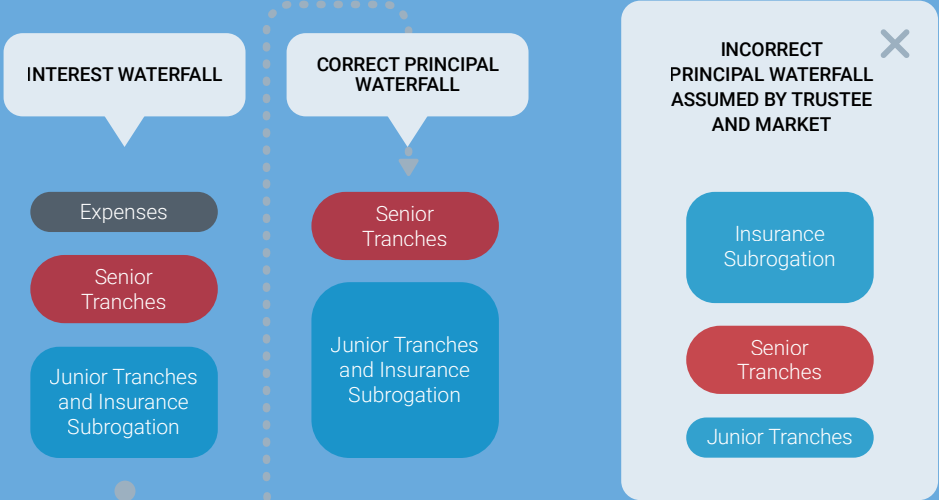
INTEREST WATERFALL

Expenses

Senior Tranches

Junior Tranches and Insurance Subrogation

CORRECT PRINCIPAL WATERFALL

Senior Tranches

Junior Tranches and Insurance Subrogation

INCORRECT PRINCIPAL WATERFALL ASSUMED BY TRUSTEE AND MARKET

Insurance Subrogation

Senior Tranches

Junior Tranches